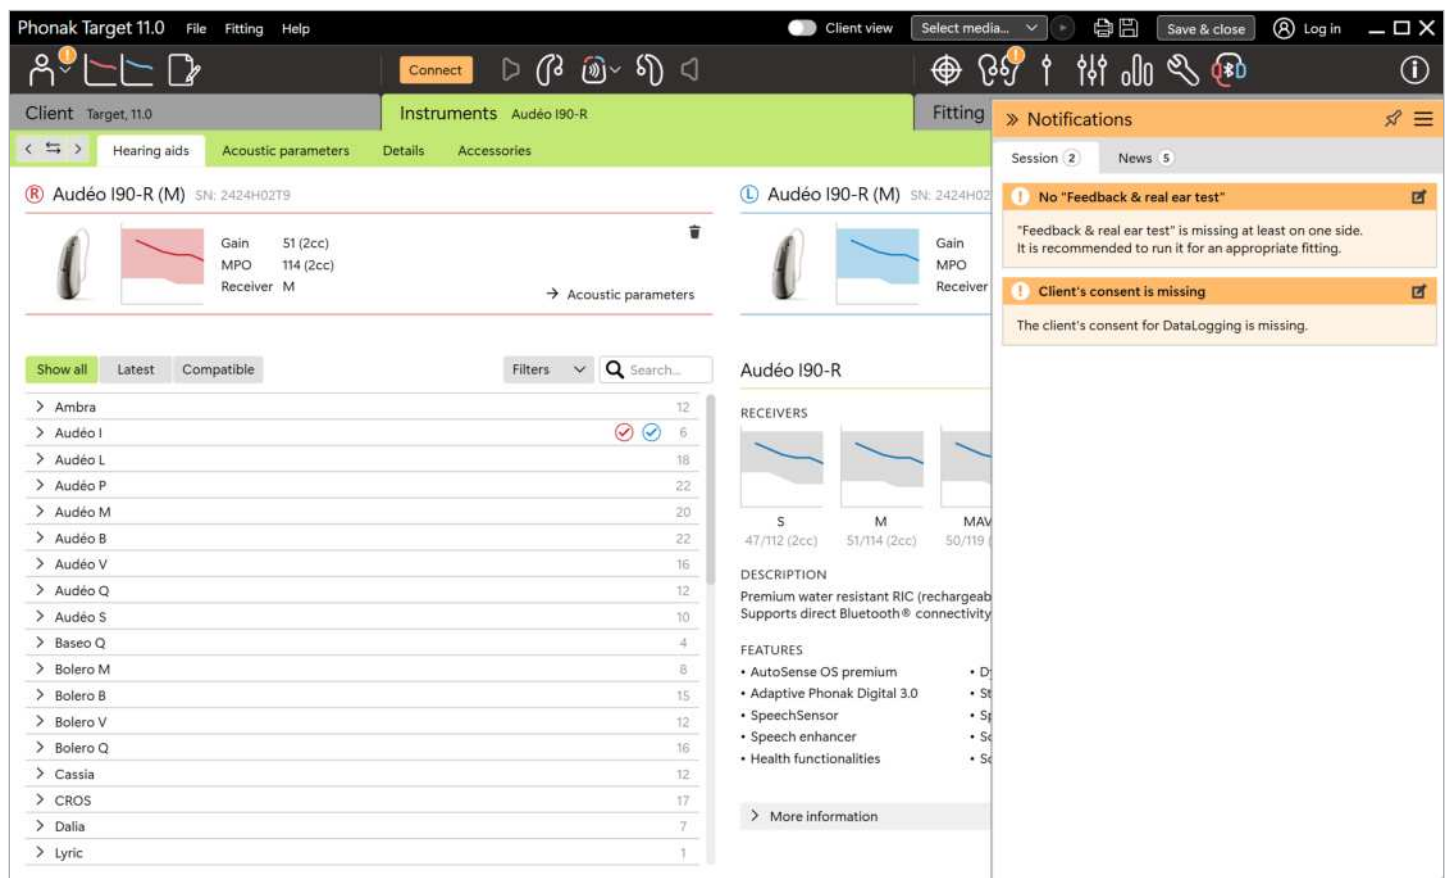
Phonak Target 11.0 File Fitting Help
Client view Select media... Save & close Log in

Connect

Client Target, 11.0
Instruments Audéo I90-R
Fitting

Hearing aids Acoustic parameters Details Accessories

Ⓡ Audéo I90-R (M) SN: 2424H02T9
Gain 51 (2cc)
MPO 114 (2cc)
Receiver M
→ Acoustic parameters

Ⓛ Audéo I90-R (M) SN: 2424H02
Gain
MPO
Receiver

Show all Latest Compatible Filters Search...

| | |
|---|---|
| Ambra | 12 |
| Audéo I | 6 |
| Audéo L | 18 |
| Audéo P | 22 |
| Audéo M | 20 |
| Audéo B | 22 |
| Audéo V | 16 |
| Audéo Q | 12 |
| Audéo S | 10 |
| Baseo Q | 4 |
| Bolero M | 8 |
| Bolero B | 15 |
| Bolero V | 12 |
| Bolero Q | 16 |
| Cassia | 12 |
| CROS | 17 |
| Dalia | 7 |
| Lyric | 1 |

Audéo I90-R
RECEIVERS
S 47/112 (2cc)
M 51/114 (2cc)
MAV 50/119 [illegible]

DESCRIPTION
Premium water resistant RIC (rechargeab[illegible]
Supports direct Bluetooth® connectivity

FEATURES
• AutoSense OS premium
• Adaptive Phonak Digital 3.0
• SpeechSensor
• Speech enhancer
• Health functionalities
• D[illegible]
• St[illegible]
• Sp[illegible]
• Sc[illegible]
• Sc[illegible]

More information

» Notifications
Session 2 News 5

No "Feedback & real ear test"
"Feedback & real ear test" is missing at least on one side.
It is recommended to run it for an appropriate fitting.

Client's consent is missing
The client's consent for DataLogging is missing.